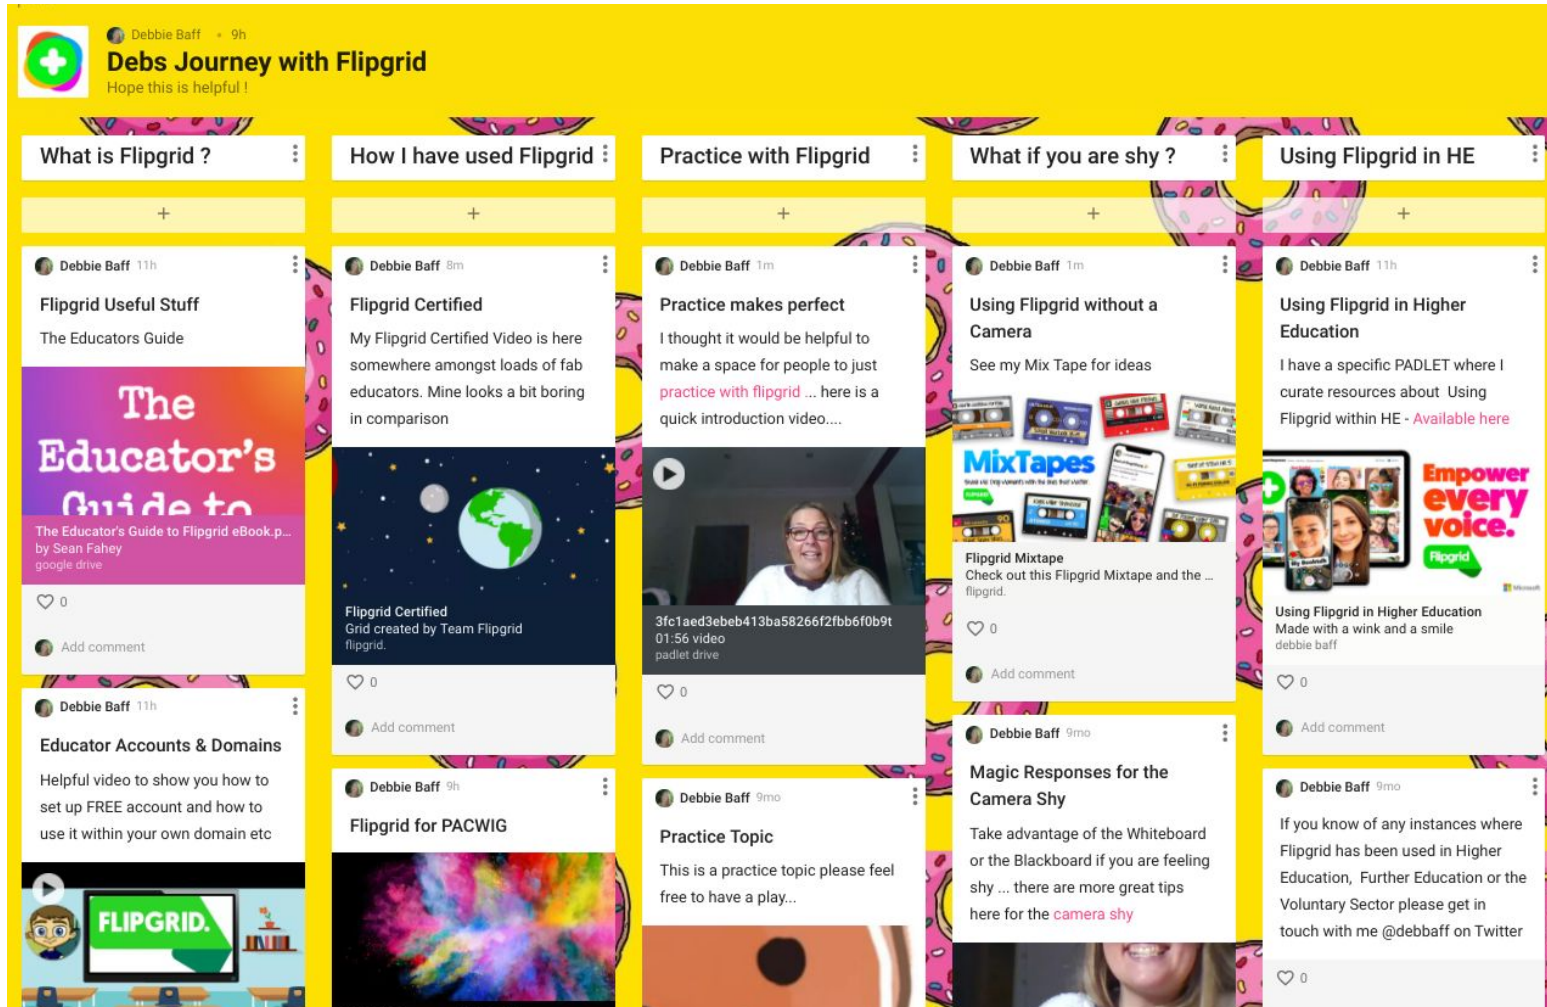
Debbie Baff • 9h
Debs Journey with Flipgrid
Hope this is helpful !

What is Flipgrid ?

+

Debbie Baff 11h
Flipgrid Useful Stuff
The Educators Guide
The Educator's Guide to
The Educator's Guide to Flipgrid eBook.p...
by Sean Fahey
google drive
0
Add comment

Debbie Baff 11h
Educator Accounts & Domains
Helpful video to show you how to set up FREE account and how to use it within your own domain etc
FLIPGRID.

How I have used Flipgrid

+

Debbie Baff 8m
Flipgrid Certified
My Flipgrid Certified Video is here somewhere amongst loads of fab educators. Mine looks a bit boring in comparison
Flipgrid Certified
Grid created by Team Flipgrid
flipgrid.
0
Add comment

Debbie Baff 9h
Flipgrid for PACWIG

Practice with Flipgrid

+

Debbie Baff 1m
Practice makes perfect
I thought it would be helpful to make a space for people to just practice with flipgrid ... here is a quick introduction video....
3fc1aed3ebeb413ba58266f2fbb6f0b9t
01:56 video
padlet drive
0
Add comment

Debbie Baff 9mo
Practice Topic
This is a practice topic please feel free to have a play...

What if you are shy ?

+

Debbie Baff 1m
Using Flipgrid without a Camera
See my Mix Tape for ideas
MixTapes
Flipgrid Mixtape
Check out this Flipgrid Mixtape and the ...
flipgrid.
0
Add comment

Debbie Baff 9mo
Magic Responses for the Camera Shy
Take advantage of the Whiteboard or the Blackboard if you are feeling shy ... there are more great tips here for the camera shy

Using Flipgrid in HE

+

Debbie Baff 11h
Using Flipgrid in Higher Education
I have a specific PADLET where I curate resources about Using Flipgrid within HE - Available here
Empower every voice.
Flipgrid
Using Flipgrid in Higher Education
Made with a wink and a smile
debbie baff
0
Add comment

Debbie Baff 9mo
If you know of any instances where Flipgrid has been used in Higher Education, Further Education or the Voluntary Sector please get in touch with me @debbaff on Twitter
0